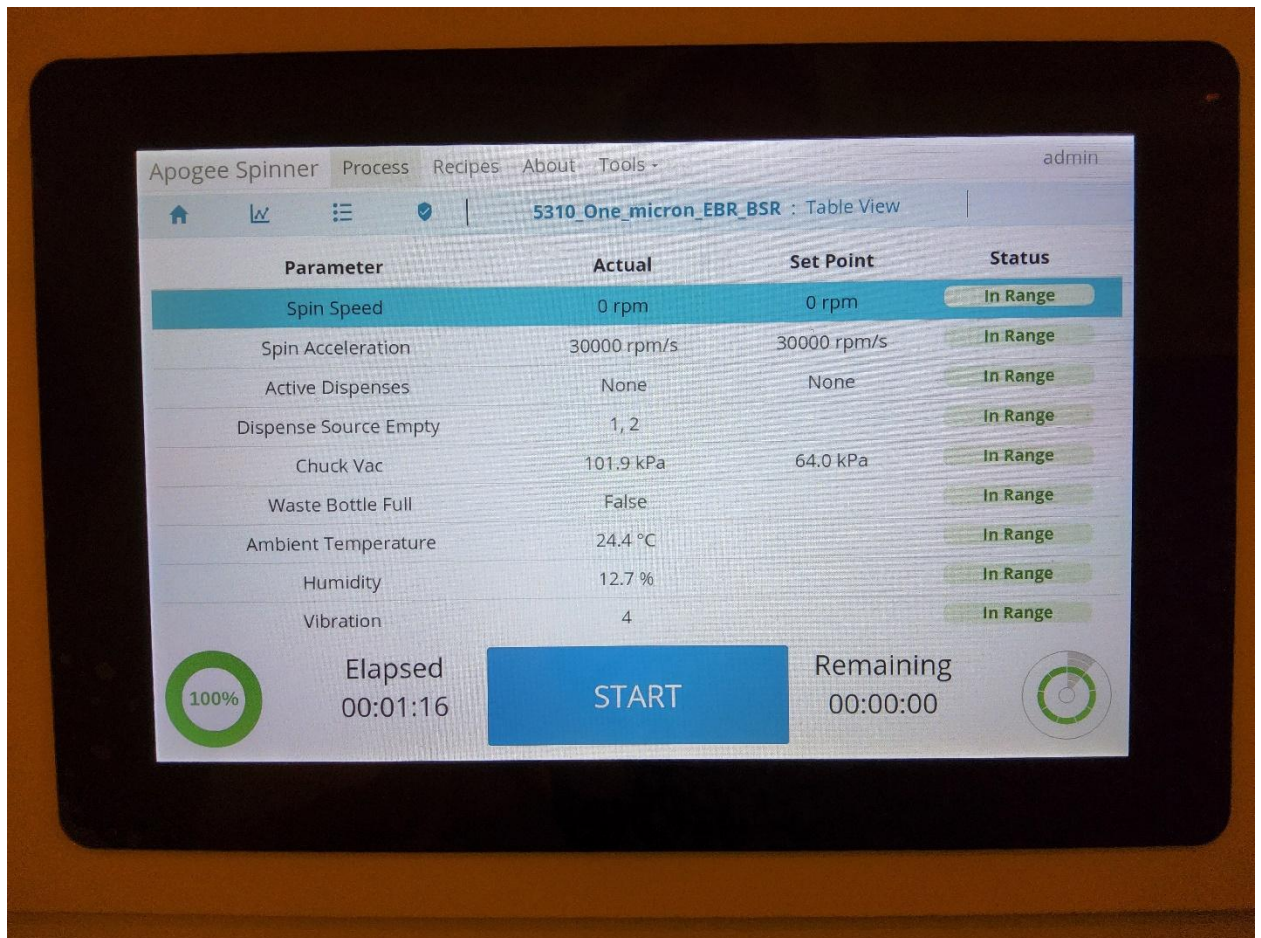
Apogee Spinner Process Recipes About Tools ▾ admin

5310_One_micron_EBR_BSR : Table View

| Parameter | Actual | Set Point | Status |
|---|---|---|---|
| Spin Speed | 0 rpm | 0 rpm | In Range |
| Spin Acceleration | 30000 rpm/s | 30000 rpm/s | In Range |
| Active Dispenses | None | None | In Range |
| Dispense Source Empty | 1, 2 | | In Range |
| Chuck Vac | 101.9 kPa | 64.0 kPa | In Range |
| Waste Bottle Full | False | | In Range |
| Ambient Temperature | 24.4 °C | | In Range |
| Humidity | 12.7 % | | In Range |
| Vibration | 4 | | In Range |

100%

Elapsed
00:01:16

START

Remaining
00:00:00